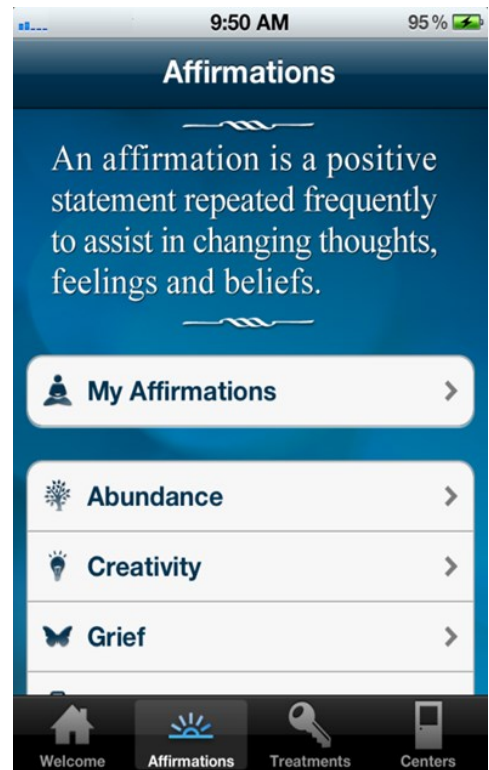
9:50 AM

95 %

Affirmations

An affirmation is a positive statement repeated frequently to assist in changing thoughts, feelings and beliefs.

My Affirmations

Abundance

Creativity

Grief

Welcome

Affirmations

Treatments

Centers